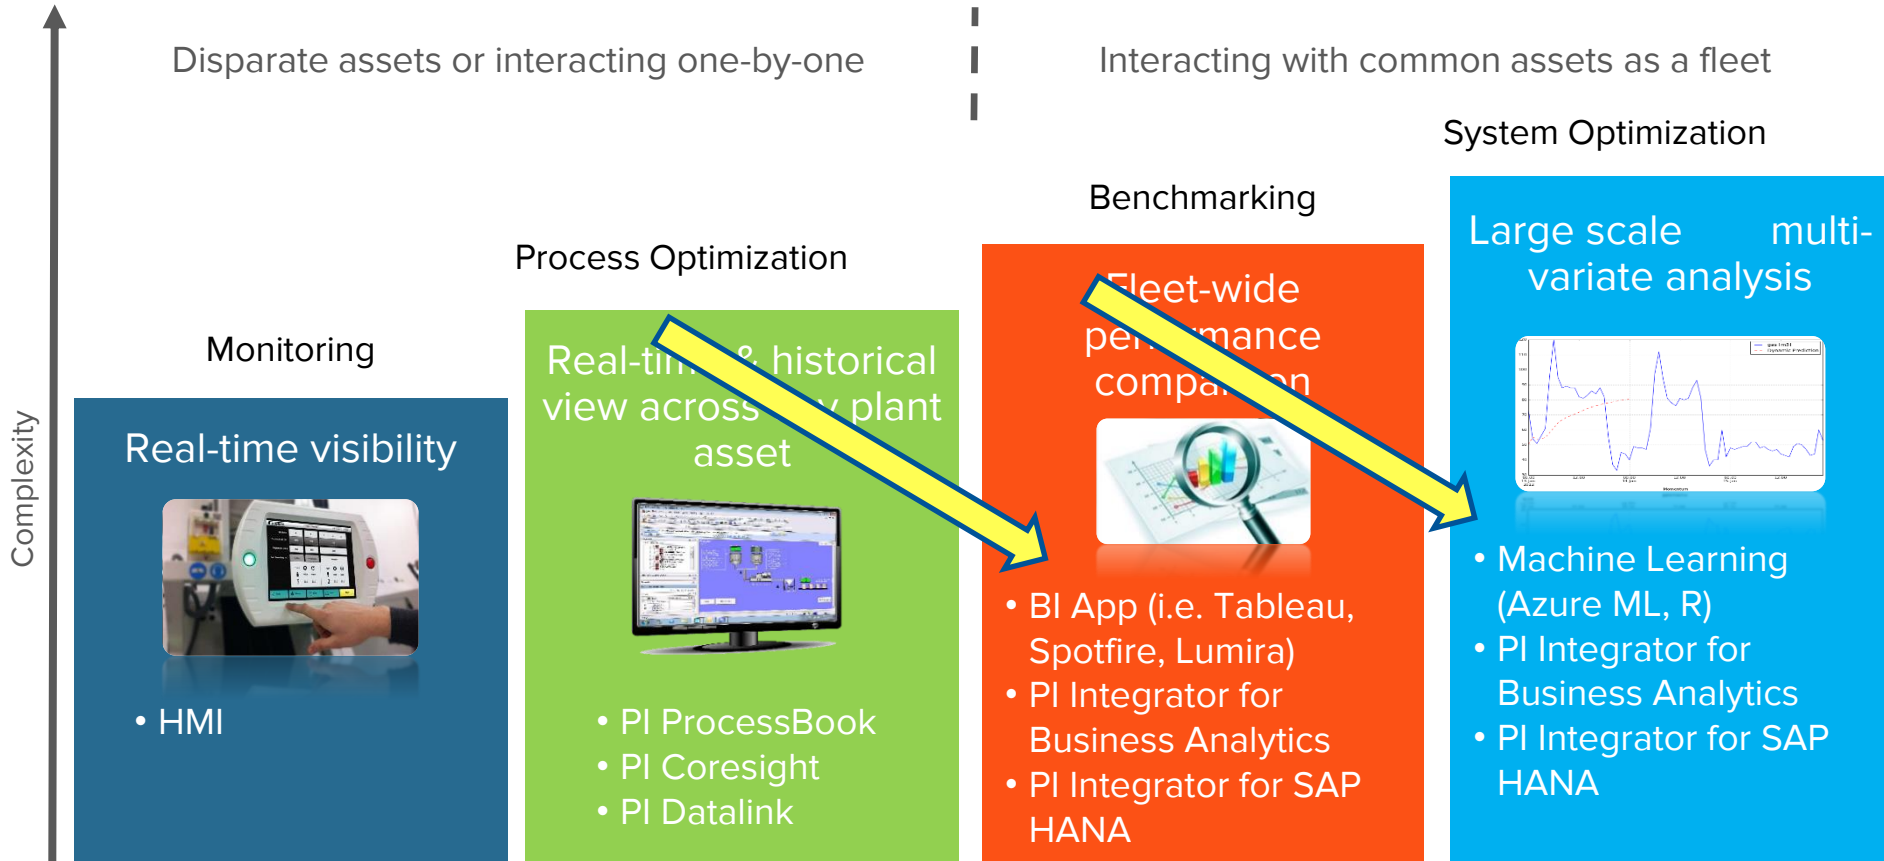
Complexity

Disparate assets or interacting one-by-one

Interacting with common assets as a fleet

System Optimization

Benchmarking

Process Optimization

Monitoring

Real-time visibility

• HMI

Real-ti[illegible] & historical view across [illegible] plant asset

• PI ProcessBook
• PI Coresight
• PI Datalink

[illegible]leet-wide pe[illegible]mance compa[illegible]on

• BI App (i.e. Tableau, Spotfire, Lumira)
• PI Integrator for Business Analytics
• PI Integrator for SAP HANA

Large scale multi-variate analysis

• Machine Learning (Azure ML, R)
• PI Integrator for Business Analytics
• PI Integrator for SAP HANA